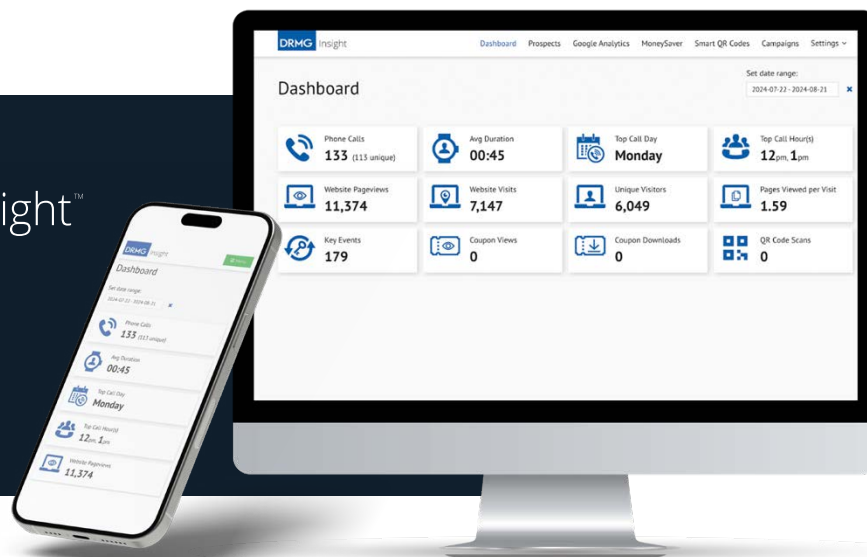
ight™

DRMG Insight

Dashboard Prospects Google Analytics MoneySaver Smart QR Codes Campaigns Settings

Dashboard

Set date range:
2024-07-22 - 2024-08-21

Phone Calls
133 (113 unique)

Avg Duration
00:45

Top Call Day
Monday

Top Call Hour(s)
12pm, 1pm

Website Pageviews
11,374

Website Visits
7,147

Unique Visitors
6,049

Pages Viewed per Visit
1.59

Key Events
179

Coupon Views
0

Coupon Downloads
0

QR Code Scans
0

DRMG Insight

Dashboard

Set date range:
2024-07-22 - 2024-08-21

Phone Calls
133 (113 unique)

Avg Duration
00:45

Top Call Day
Monday

Top Call Hour(s)
12pm, 1pm

Website Pageviews
11,374